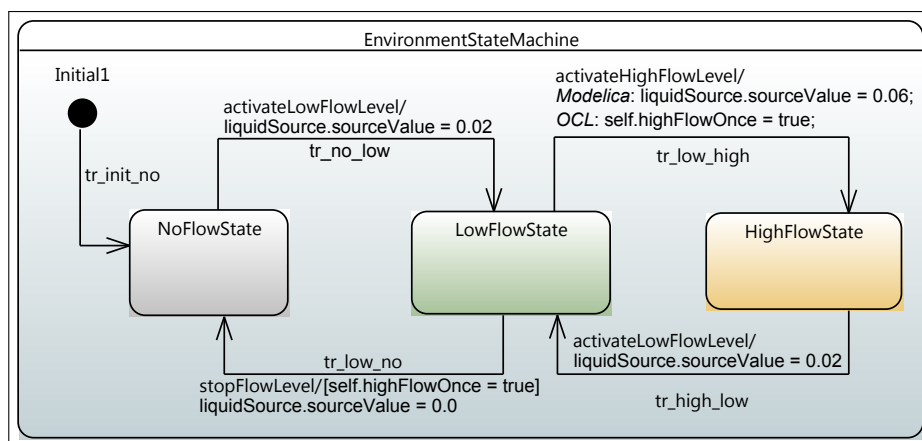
EnvironmentStateMachine

Initial1

tr_init_no

activateLowFlowLevel/
liquidSource.sourceValue = 0.02

tr_no_low

activateHighFlowLevel/
*Modelica*: liquidSource.sourceValue = 0.06;
*OCL*: self.highFlowOnce = true;

tr_low_high

NoFlowState

LowFlowState

HighFlowState

activateLowFlowLevel/
liquidSource.sourceValue = 0.02

tr_low_no

stopFlowLevel/[self.highFlowOnce = true]
liquidSource.sourceValue = 0.0

tr_high_low